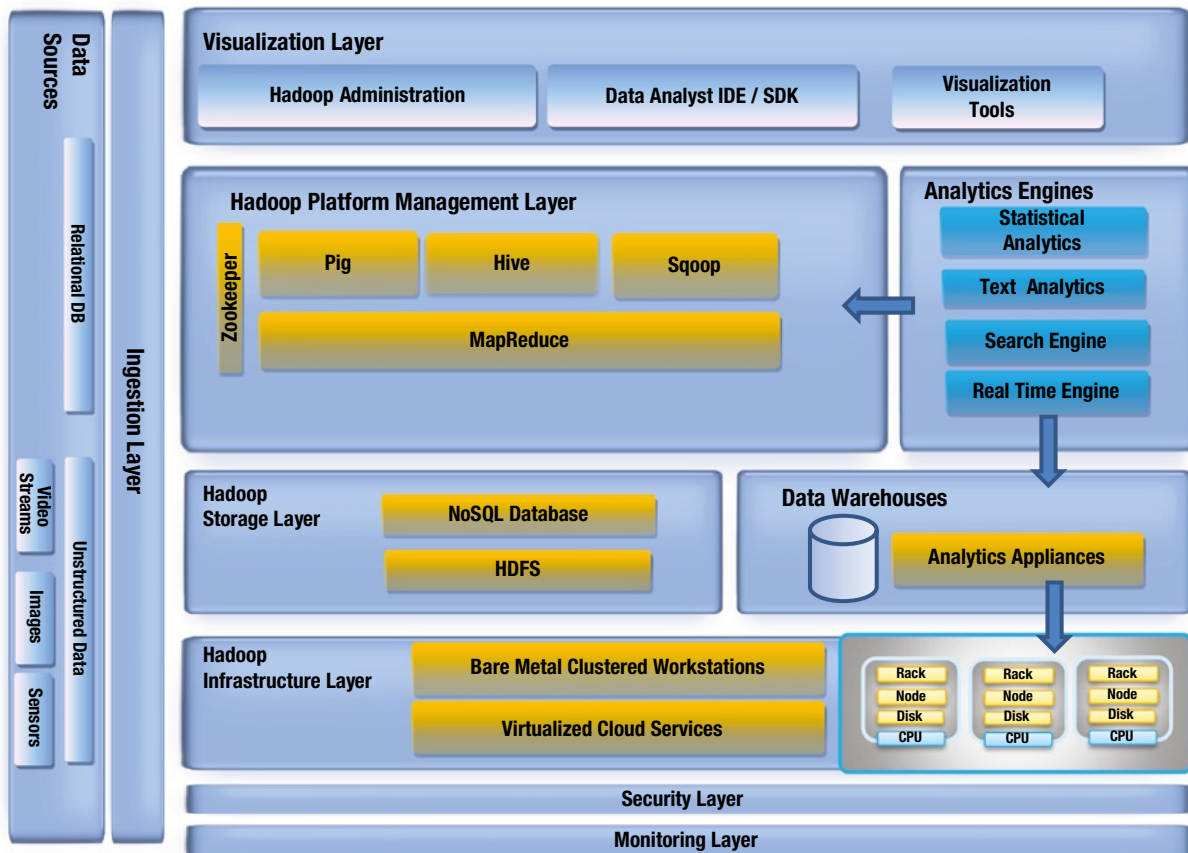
Data Sources

Relational DB

Video Streams

Images

Sensors

Unstructured Data

Ingestion Layer

Visualization Layer

Hadoop Administration

Data Analyst IDE / SDK

Visualization Tools

Hadoop Platform Management Layer

Zookeeper

Pig

Hive

Sqoop

MapReduce

Analytics Engines

Statistical Analytics

Text Analytics

Search Engine

Real Time Engine

Hadoop Storage Layer

NoSQL Database

HDFS

Data Warehouses

Analytics Appliances

Hadoop Infrastructure Layer

Bare Metal Clustered Workstations

Virtualized Cloud Services

Rack
Node
Disk
CPU

Rack
Node
Disk
CPU

Rack
Node
Disk
CPU

Security Layer

Monitoring Layer